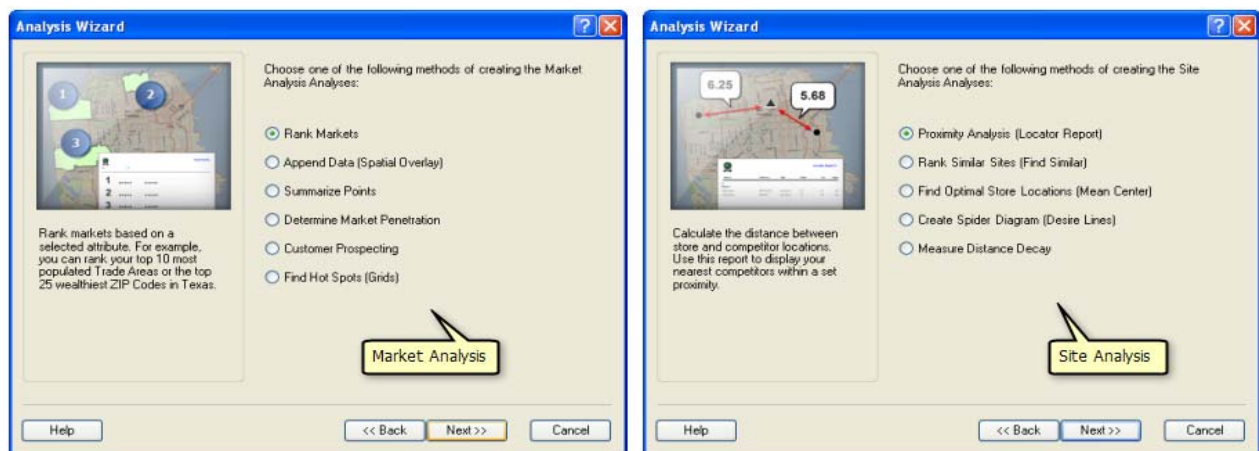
Analysis Wizard

1
2
3

1
2
3

Rank markets based on a selected attribute. For example, you can rank your top 10 most populated Trade Areas or the top 25 wealthiest ZIP Codes in Texas.

Choose one of the following methods of creating the Market Analysis Analyses:

Rank Markets
Append Data (Spatial Overlay)
Summarize Points
Determine Market Penetration
Customer Prospecting
Find Hot Spots (Grids)

Market Analysis

Help
<< Back
Next >>
Cancel

Analysis Wizard

6.25
5.68

Calculate the distance between store and competitor locations. Use this report to display your nearest competitors within a set proximity.

Choose one of the following methods of creating the Site Analysis Analyses:

Proximity Analysis (Locator Report)
Rank Similar Sites (Find Similar)
Find Optimal Store Locations (Mean Center)
Create Spider Diagram (Desire Lines)
Measure Distance Decay

Site Analysis

Help
<< Back
Next >>
Cancel